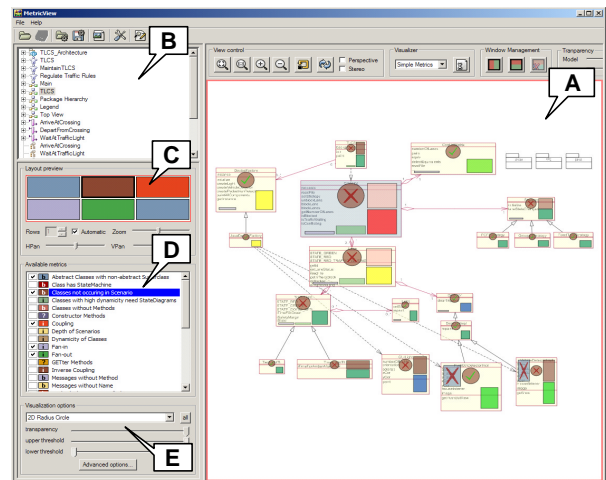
MetricView
File Help

B

TLCS_Architecture
TLCS
MaintainTLCS
Regulate Traffic Rules
Main
TLCS
Package Hierarchy
Legend
Top View
ArriveAtCrossing
DepartFromCrossing
WaitAtTrafficLight
ArriveAtCrossing
WaitAtTrafficLight

C

Layout preview

Rows Automatic Zoom
HPan VPan

D

Available metrics
Abstract Classes with non-abstract Superclass
Class has StateMachine
Classes not occuring in Scenario
Classes with high dynamicity need StateDiagrams
Classes without Methods
Constructor Methods
Coupling
Depth of Scenarios
Dynamicity of Classes
Fan-in
Fan-out
GETter Methods
Inverse Coupling
Messages without Method
Messages without Name

Visualization options
2D Radius Circle
transparency
upper threshold
lower threshold

E

Advanced options...

View control
Perspective
Stereo

Visualizer
Simple Metrics

Window Management

Transparency
Model

A